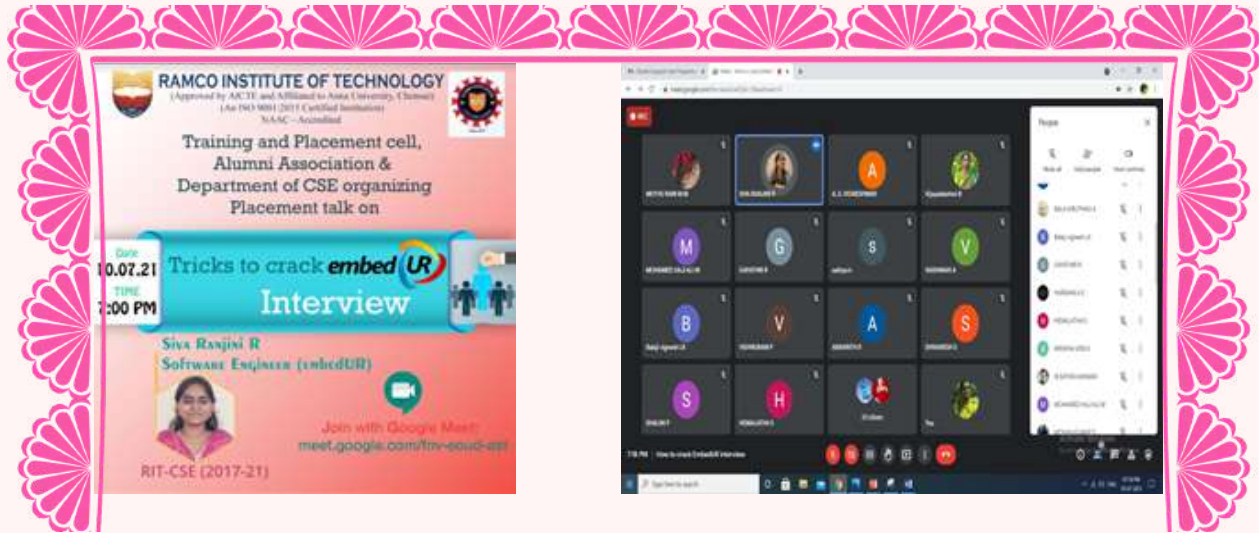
RAMCO INSTITUTE OF TECHNOLOGY
(Approved by AICTE and Affiliated to Anna University, Chennai)
(An ISO 9001:2015 Certified Institution)
NAAC – Accredited

Training and Placement cell, Alumni Association & Department of CSE organizing Placement talk on

Date
10.07.21
TIME
2:00 PM

Tricks to crack embedUR Interview

Siva Ranjini R
Software Engineer (embedUR)

Join with Google Meet:
meet.google.com/fnv-eoud-ozr

RIT-CSE (2017-21)

M S V B V A S S H
People
How to crack EmbedUR Interview
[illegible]